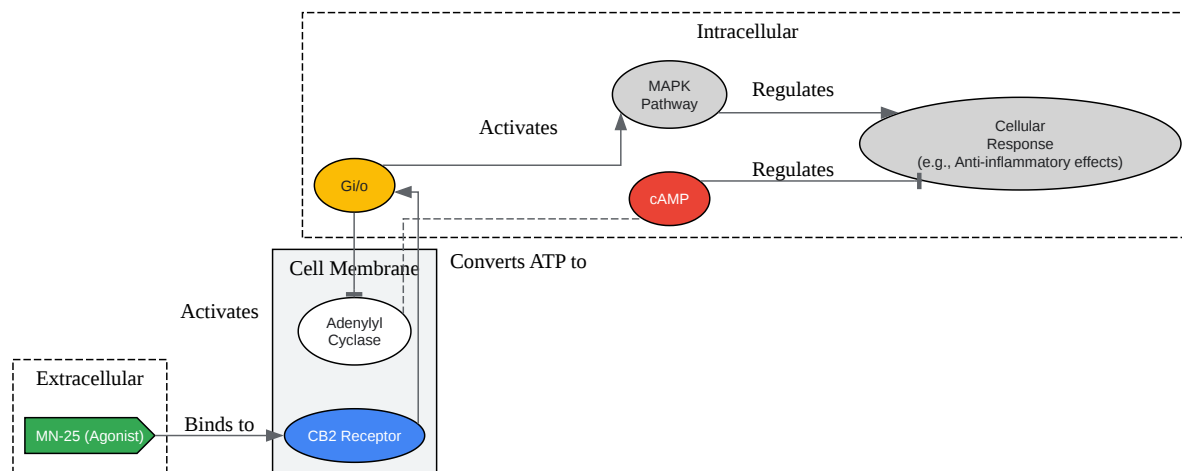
Intracellular

MAPK Pathway

Regulates

Activates

Cellular Response (e.g., Anti-inflammatory effects)

Regulates

Gi/o

cAMP

Cell Membrane

Converts ATP to

Activates

Adenylyl Cyclase

Extracellular

MN-25 (Agonist)

Binds to

CB2 Receptor